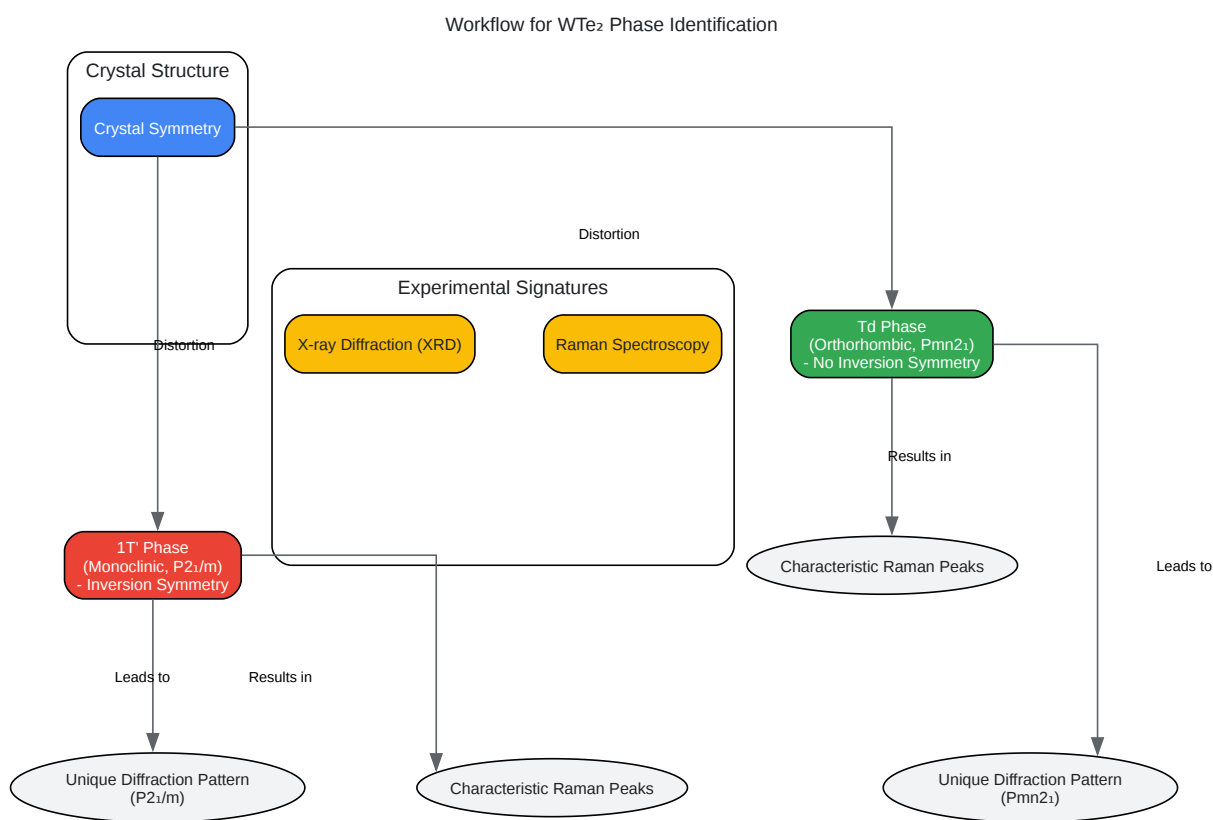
Workflow for $WTe_2$ Phase Identification

Crystal Structure

Crystal Symmetry

Distortion

Experimental Signatures

X-ray Diffraction (XRD)

Raman Spectroscopy

Td Phase
(Orthorhombic, $Pmn2_1$)
- No Inversion Symmetry

Distortion

Results in

Characteristic Raman Peaks

Leads to

1T' Phase
(Monoclinic, $P2_1/m$)
- Inversion Symmetry

Leads to

Results in

Unique Diffraction Pattern
($P2_1/m$)

Characteristic Raman Peaks

Unique Diffraction Pattern
($Pmn2_1$)